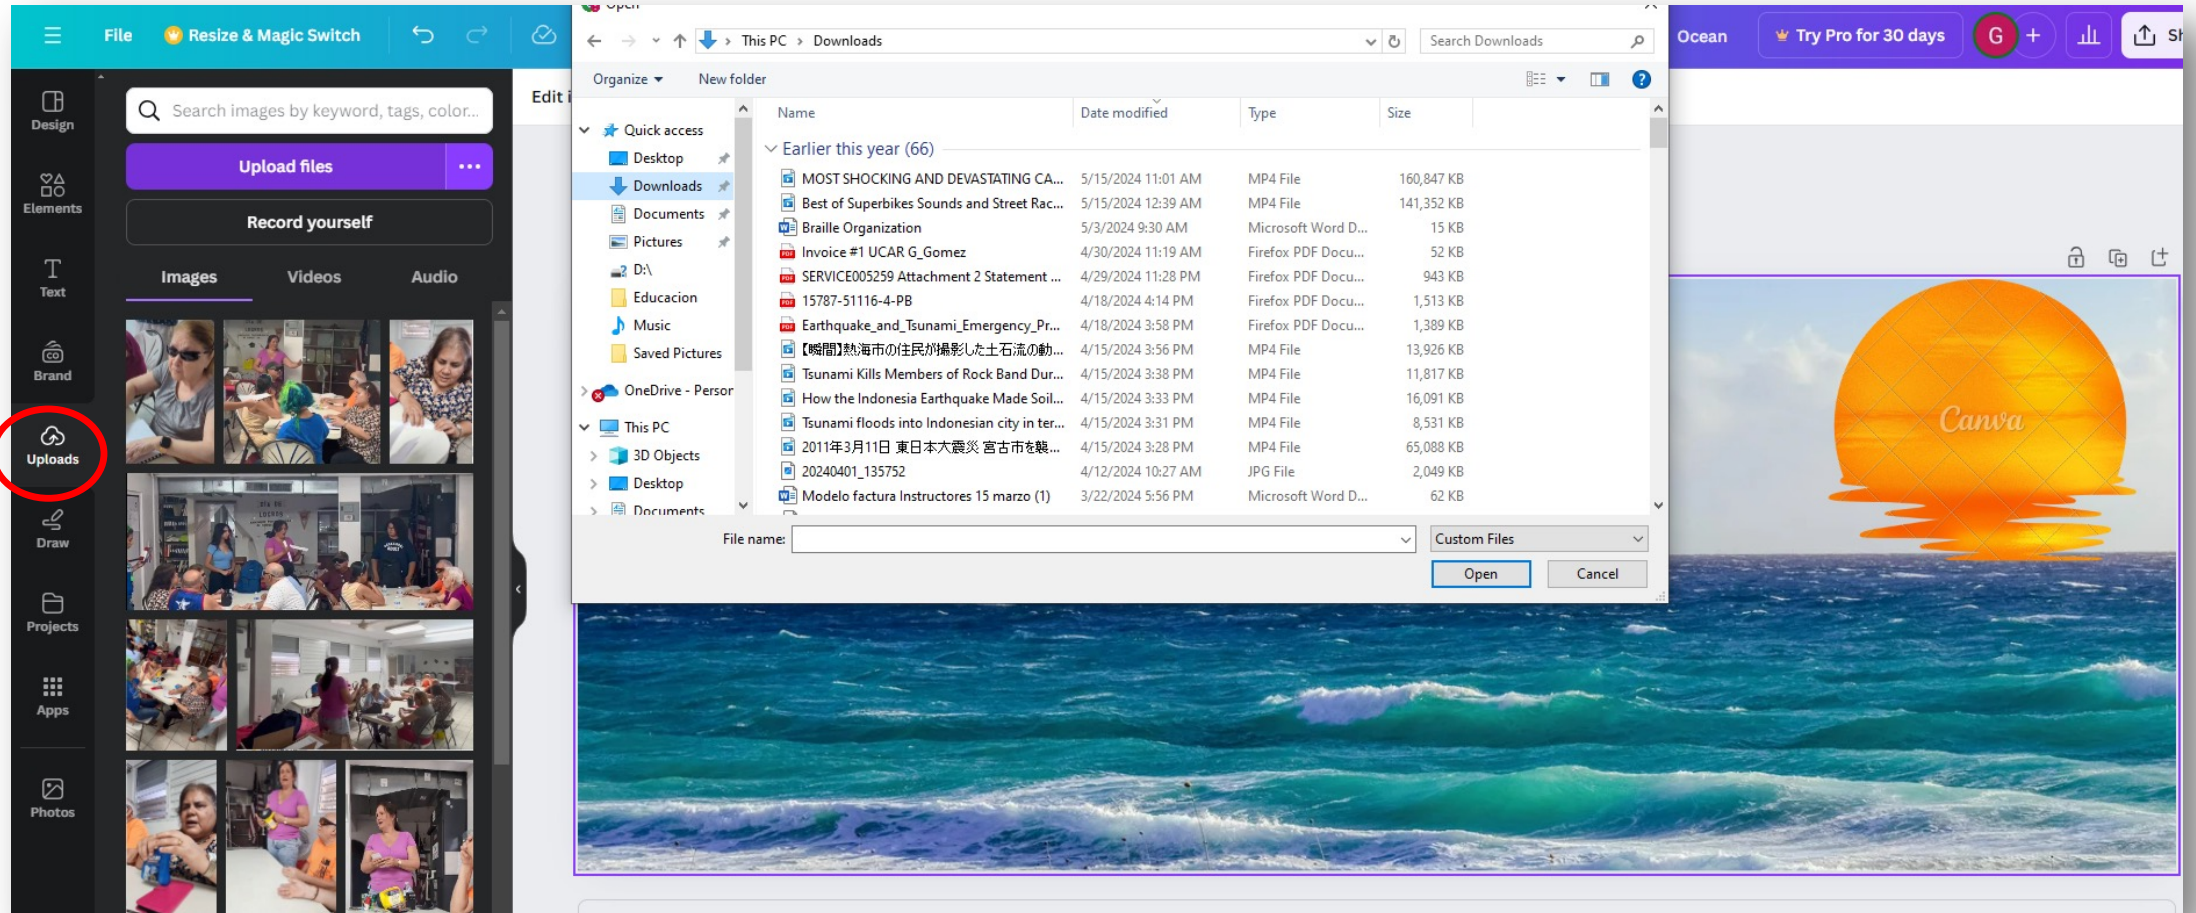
File Resize & Magic Switch

Open

This PC > Downloads
Search Downloads
Organize New folder

Ocean Try Pro for 30 days G Sh

Design
Elements
Text
Brand
Uploads
Draw
Projects
Apps
Photos

Search images by keyword, tags, color...
Upload files
Record yourself
Images Videos Audio

Edit i

Quick access
Desktop
Downloads
Documents
Pictures
D:\
Educacion
Music
Saved Pictures
OneDrive - Persor
This PC
3D Objects
Desktop
Documents

| Name | Date modified | Type | Size |
|---|---|---|---|
| Earlier this year (66) | | | |
| MOST SHOCKING AND DEVASTATING CA... | 5/15/2024 11:01 AM | MP4 File | 160,847 KB |
| Best of Superbikes Sounds and Street Rac... | 5/15/2024 12:39 AM | MP4 File | 141,352 KB |
| Braille Organization | 5/3/2024 9:30 AM | Microsoft Word D... | 15 KB |
| Invoice #1 UCAR G_Gomez | 4/30/2024 11:19 AM | Firefox PDF Docu... | 52 KB |
| SERVICE005259 Attachment 2 Statement ... | 4/29/2024 11:28 PM | Firefox PDF Docu... | 943 KB |
| 15787-51116-4-PB | 4/18/2024 4:14 PM | Firefox PDF Docu... | 1,513 KB |
| Earthquake_and_Tsunami_Emergency_Pr... | 4/18/2024 3:58 PM | Firefox PDF Docu... | 1,389 KB |
| 【瞬間】熱海市の住民が撮影した土石流の動... | 4/15/2024 3:56 PM | MP4 File | 13,926 KB |
| Tsunami Kills Members of Rock Band Dur... | 4/15/2024 3:38 PM | MP4 File | 11,817 KB |
| How the Indonesia Earthquake Made Soil... | 4/15/2024 3:33 PM | MP4 File | 16,091 KB |
| Tsunami floods into Indonesian city in ter... | 4/15/2024 3:31 PM | MP4 File | 8,531 KB |
| 2011年3月11日 東日本大震災 宮古市を襲... | 4/15/2024 3:28 PM | MP4 File | 65,088 KB |
| 20240401_135752 | 4/12/2024 10:27 AM | JPG File | 2,049 KB |
| Modelo factura Instructores 15 marzo (1) | 3/22/2024 5:56 PM | Microsoft Word D... | 62 KB |

File name:
Custom Files
Open Cancel

Canva